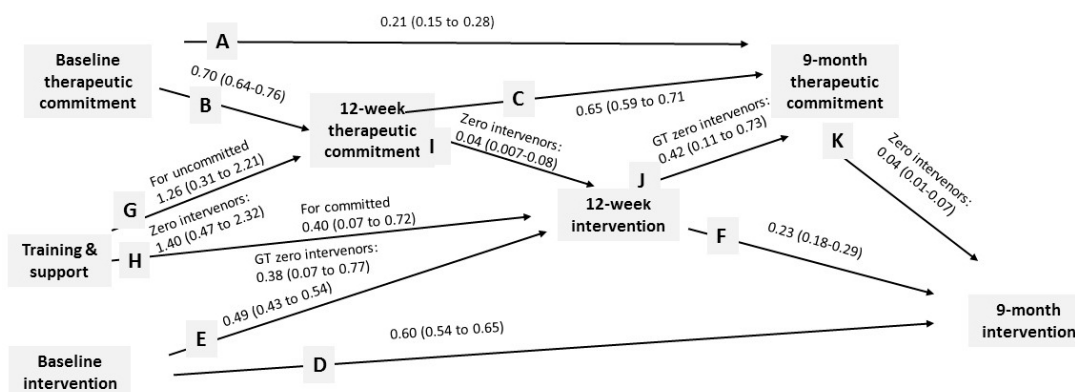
Baseline therapeutic commitment

A

0.21 (0.15 to 0.28)

9-month therapeutic commitment

0.70 (0.64-0.76)

B

12-week therapeutic commitment

C

0.65 (0.59 to 0.71

I

Zero intervenors: 0.04 (0.007-0.08)

GT zero intervenors: 0.42 (0.11 to 0.73)

K

Zero intervenors: 0.04 (0.01-0.07)

For uncommitted 1.26 (0.31 to 2.21)

G

Zero intervenors: 1.40 (0.47 to 2.32)

For committed 0.40 (0.07 to 0.72)

J

12-week intervention

Training & support

H

GT zero intervenors: 0.38 (0.07 to 0.77)

F

0.23 (0.18-0.29)

0.49 (0.43 to 0.54)

E

9-month intervention

0.60 (0.54 to 0.65)

Baseline intervention

D